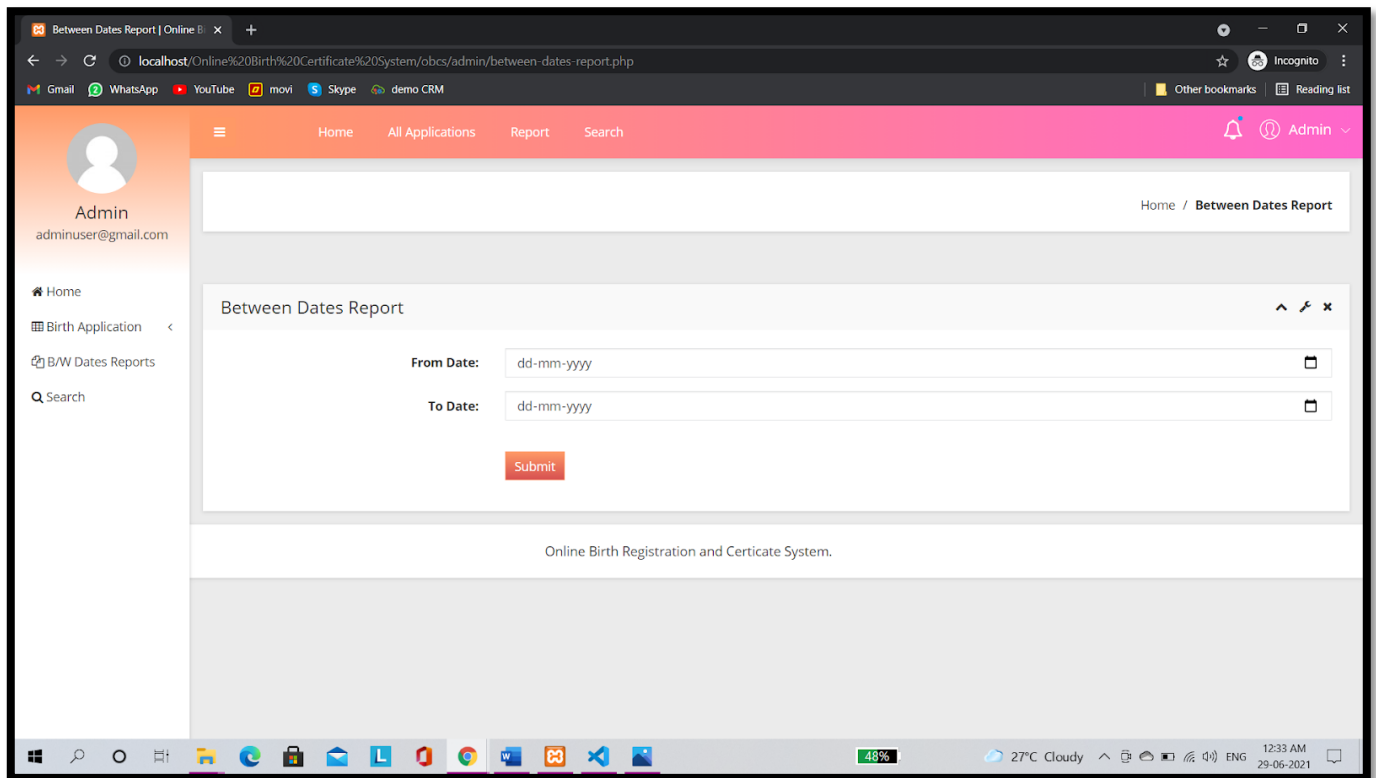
Between Dates Report | Online Bi ×

localhost/Online%20Birth%20Certificate%20System/obcs/admin/between-dates-report.php

Incognito

Gmail WhatsApp YouTube movi Skype demo CRM

Other bookmarks Reading list

Home All Applications Report Search

Admin

Admin
adminuser@gmail.com

Home
Birth Application
B/W Dates Reports
Search

Home / Between Dates Report

Between Dates Report

From Date: dd-mm-yyyy

To Date: dd-mm-yyyy

Submit

Online Birth Registration and Certicate System.

48%

27°C Cloudy

ENG

12:33 AM
29-06-2021